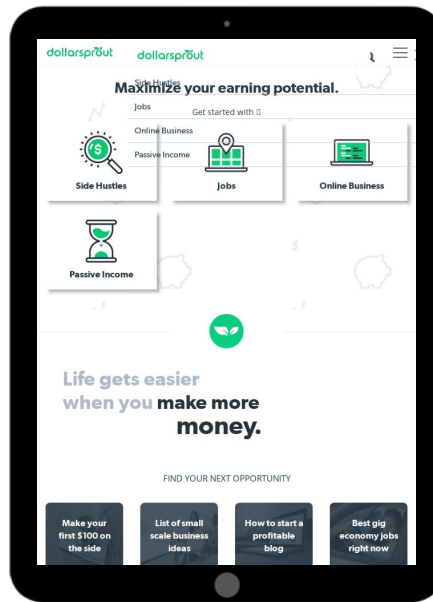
dollarsprout dollarsprout

Side Hustles
Jobs
Online Business
Passive Income

Maximize your earning potential.

Get started with

Side Hustles

Jobs

Online Business

Passive Income

Life gets easier when you make more money.

FIND YOUR NEXT OPPORTUNITY

Make your first $100 on the side

List of small scale business ideas

How to start a profitable blog

Best gig economy jobs right now